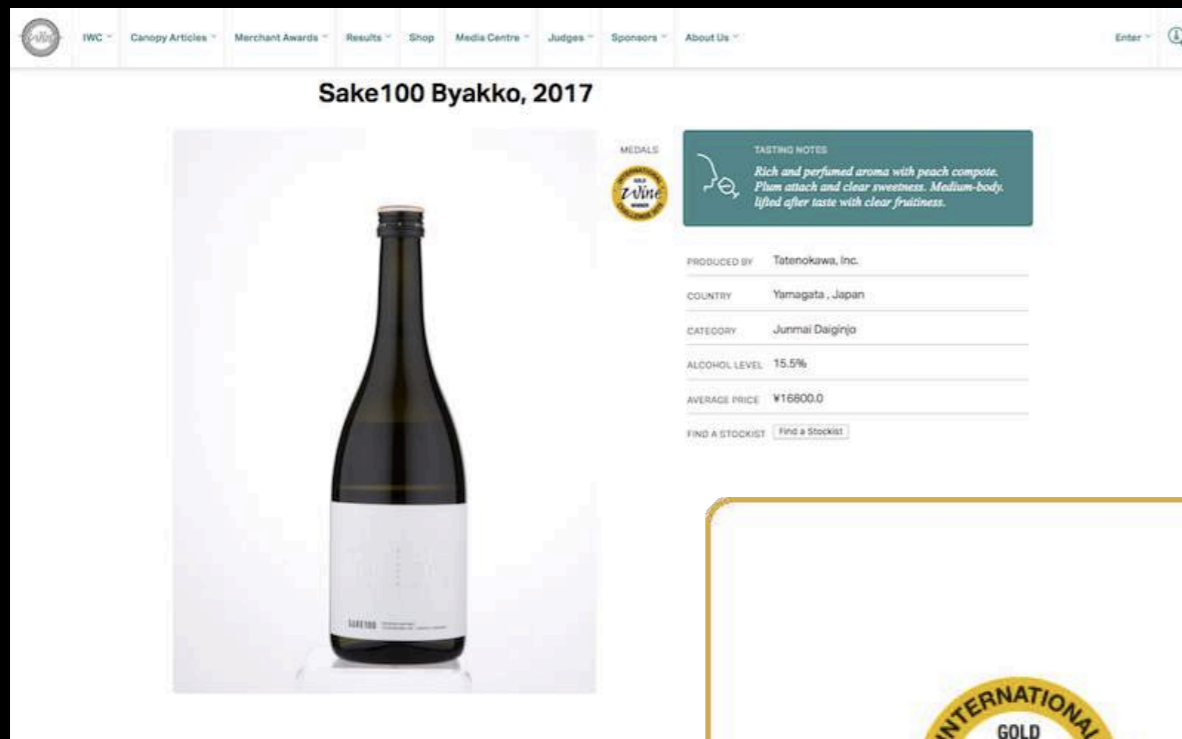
IWC Canopy Articles Merchant Awards Results Shop Media Centre Judges Sponsors About Us Enter

Sake100 Byakko, 2017

MEDALS

GOLD
WINNER

TASTING NOTES

Rich and perfumed aroma with peach compote. Plum attach and clear sweetness. Medium-body. lifted after taste with clear fruitiness.

| | |
|---|---|
| PRODUCED BY | Tatenokawa, Inc. |
| COUNTRY | Yamagata , Japan |
| CATEGORY | Junmai Daiginjo |
| ALCOHOL LEVEL | 15.5% |
| AVERAGE PRICE | ¥16800.0 |
| FIND A STOCKIST | Find a Stockist |

SAKE100

INTERNATIONAL
GOLD